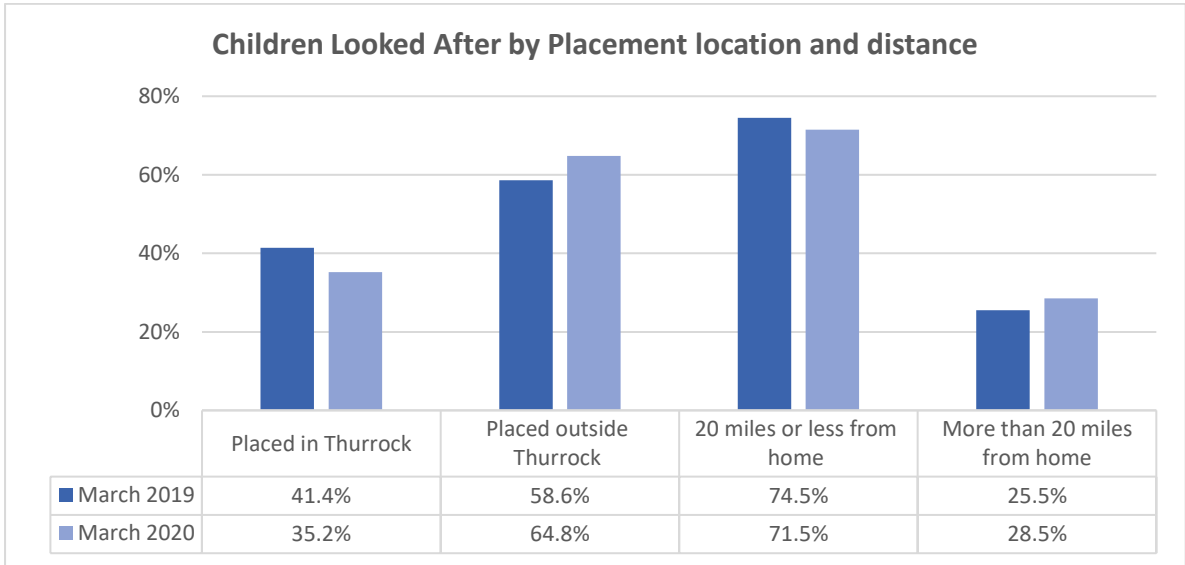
Children Looked After by Placement location and distance

80%
60%
40%
20%
0%

| | Placed in Thurrock | Placed outside Thurrock | 20 miles or less from home | More than 20 miles from home |
|---|---|---|---|---|
| March 2019 | 41.4% | 58.6% | 74.5% | 25.5% |
| March 2020 | 35.2% | 64.8% | 71.5% | 28.5% |